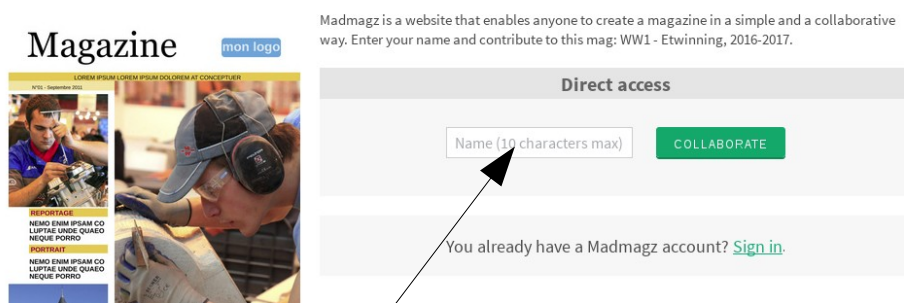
Magazine

mon logo

LOREM IPSUM LOREM IPSUM DOLOREM AT CONCEPTUER

N°01 - Septembre 2011

REPORTAGE

NEMO ENIM IPSAM CO LUPTAE UNDE QUAEO NEQUE PORRO

PORTRAIT

NEMO ENIM IPSAM CO LUPTAE UNDE QUAEO NEQUE PORRO

Madmagz is a website that enables anyone to create a magazine in a simple and a collaborative way. Enter your name and contribute to this mag: WW1 - Etwinning, 2016-2017.

Direct access

Name (10 characters max)

COLLABORATE

You already have a Madmagz account? Sign in.